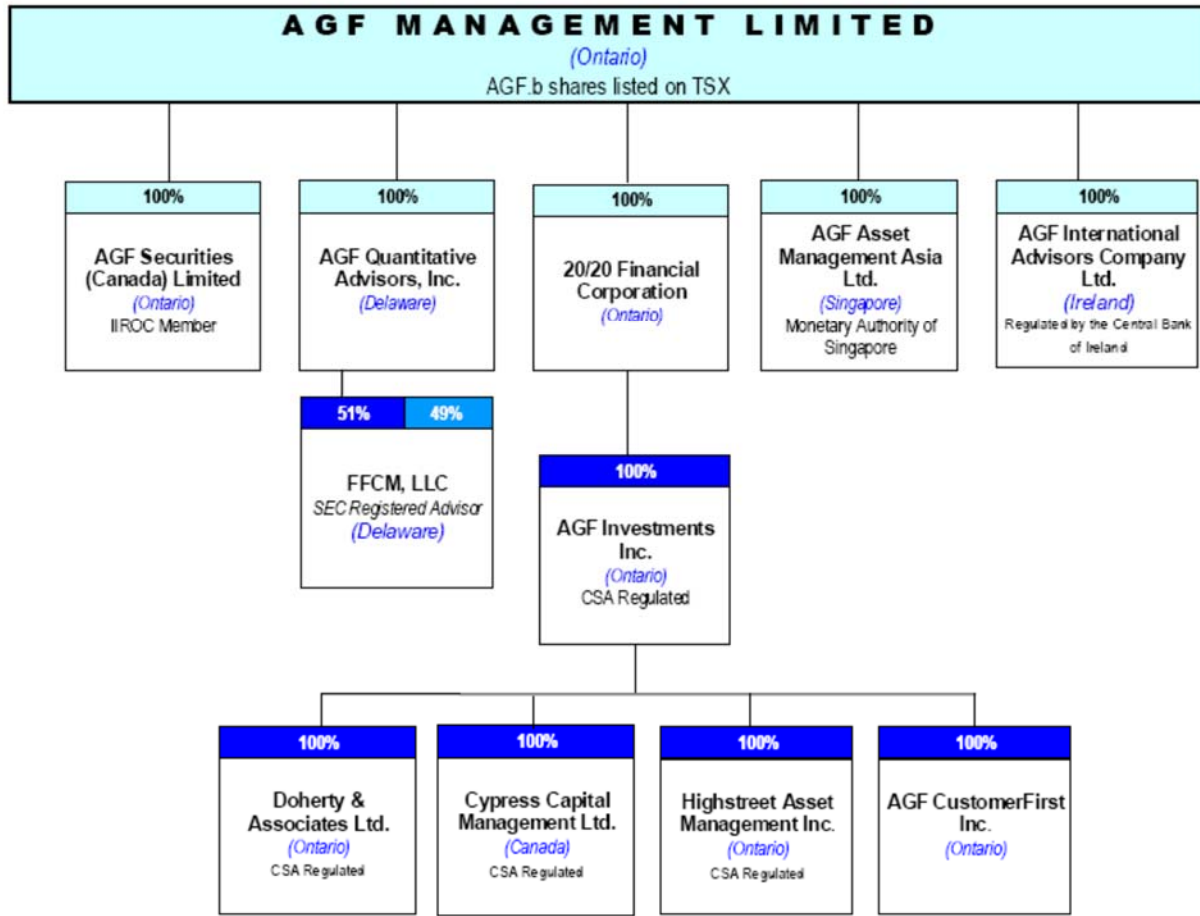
AGF MANAGEMENT LIMITED
(Ontario)
AGF.b shares listed on TSX

100%
AGF Securities (Canada) Limited
(Ontario)
IIROC Member

100%
AGF Quantitative Advisors, Inc.
(Delaware)

100%
20/20 Financial Corporation
(Ontario)

100%
AGF Asset Management Asia Ltd.
(Singapore)
Monetary Authority of Singapore

100%
AGF International Advisors Company Ltd.
(Ireland)
Regulated by the Central Bank of Ireland

51% 49%
FFCM, LLC
SEC Registered Advisor
(Delaware)

100%
AGF Investments Inc.
(Ontario)
CSA Regulated

100%
Doherty & Associates Ltd.
(Ontario)
CSA Regulated

100%
Cypress Capital Management Ltd.
(Canada)
CSA Regulated

100%
Highstreet Asset Management Inc.
(Ontario)
CSA Regulated

100%
AGF CustomerFirst Inc.
(Ontario)